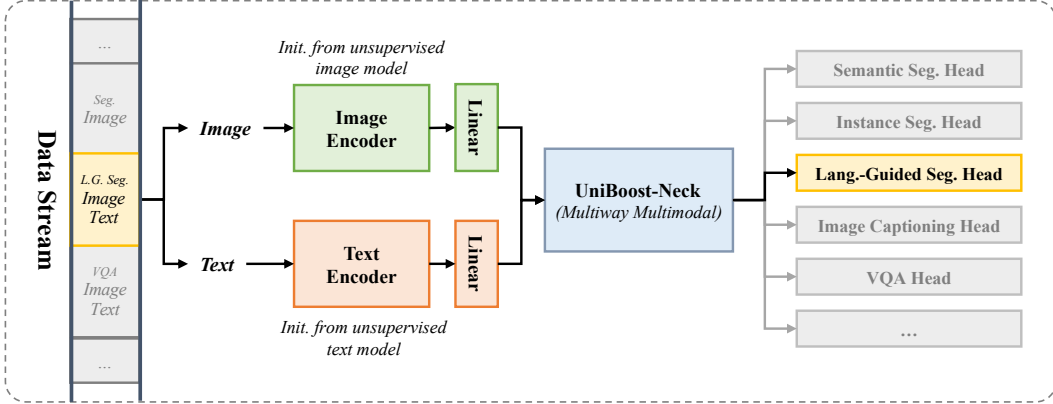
Data Stream

...

Seg.
Image

L.G. Seg.
Image
Text

VQA
Image
Text

...

Image

Text

Init. from unsupervised image model

Image Encoder

Linear

Text Encoder

Linear

Init. from unsupervised text model

UniBoost-Neck
(Multiway Multimodal)

Semantic Seg. Head

Instance Seg. Head

Lang.-Guided Seg. Head

Image Captioning Head

VQA Head

...